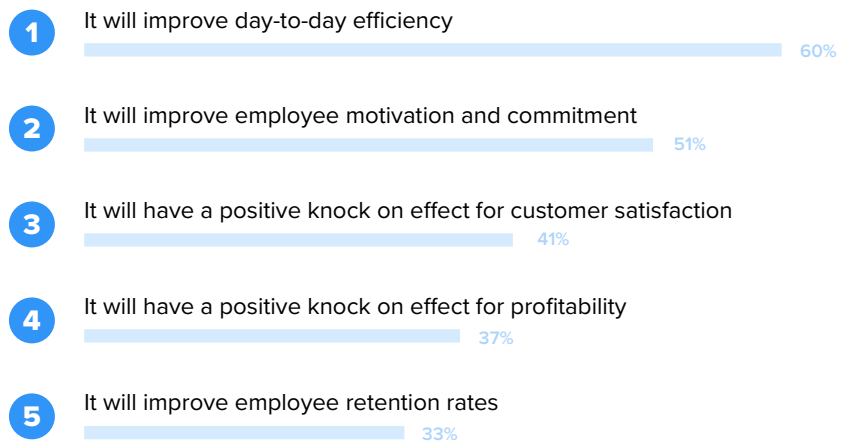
1 It will improve day-to-day efficiency
60%

2 It will improve employee motivation and commitment
51%

3 It will have a positive knock on effect for customer satisfaction
41%

4 It will have a positive knock on effect for profitability
37%

5 It will improve employee retention rates
33%